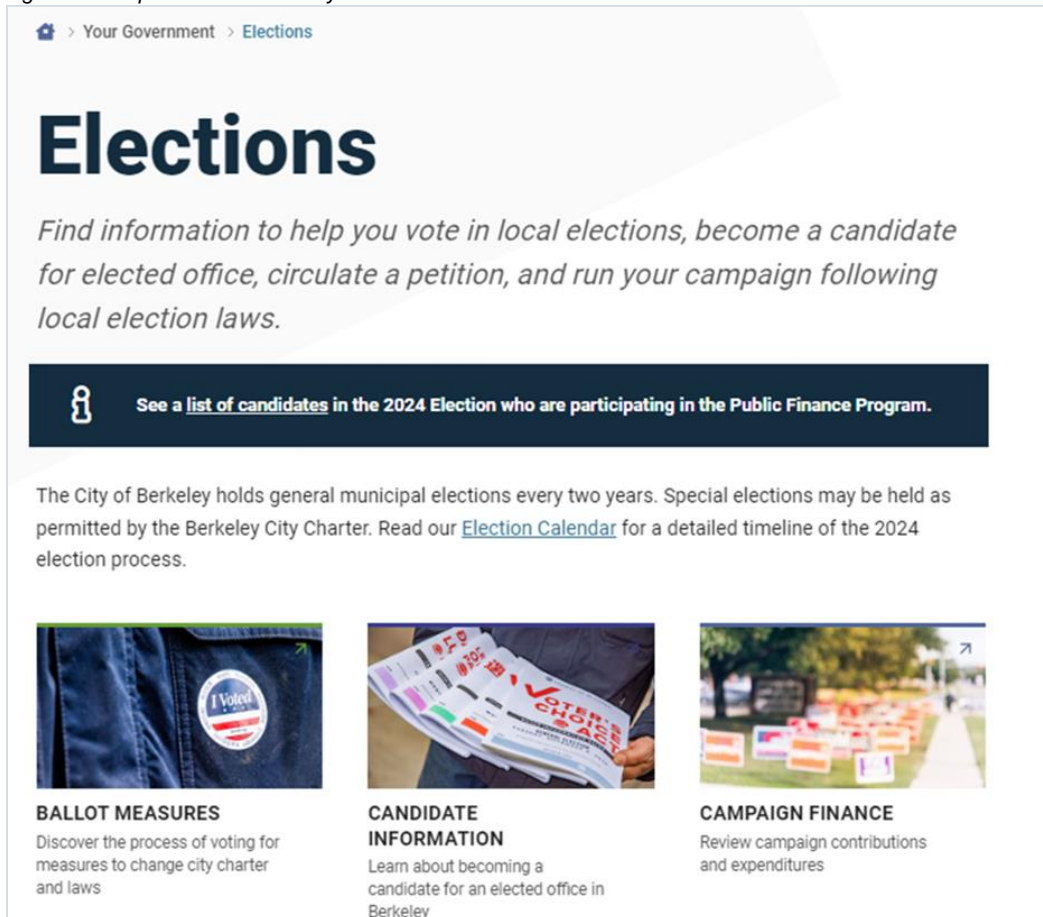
> Your Government > Elections

Elections

Find information to help you vote in local elections, become a candidate for elected office, circulate a petition, and run your campaign following local election laws.

See a list of candidates in the 2024 Election who are participating in the Public Finance Program.

The City of Berkeley holds general municipal elections every two years. Special elections may be held as permitted by the Berkeley City Charter. Read our Election Calendar for a detailed timeline of the 2024 election process.

I Voted

VOTER'S CHOICE ACT

BALLOT MEASURES
Discover the process of voting for measures to change city charter and laws

CANDIDATE INFORMATION
Learn about becoming a candidate for an elected office in Berkeley

CAMPAIGN FINANCE
Review campaign contributions and expenditures